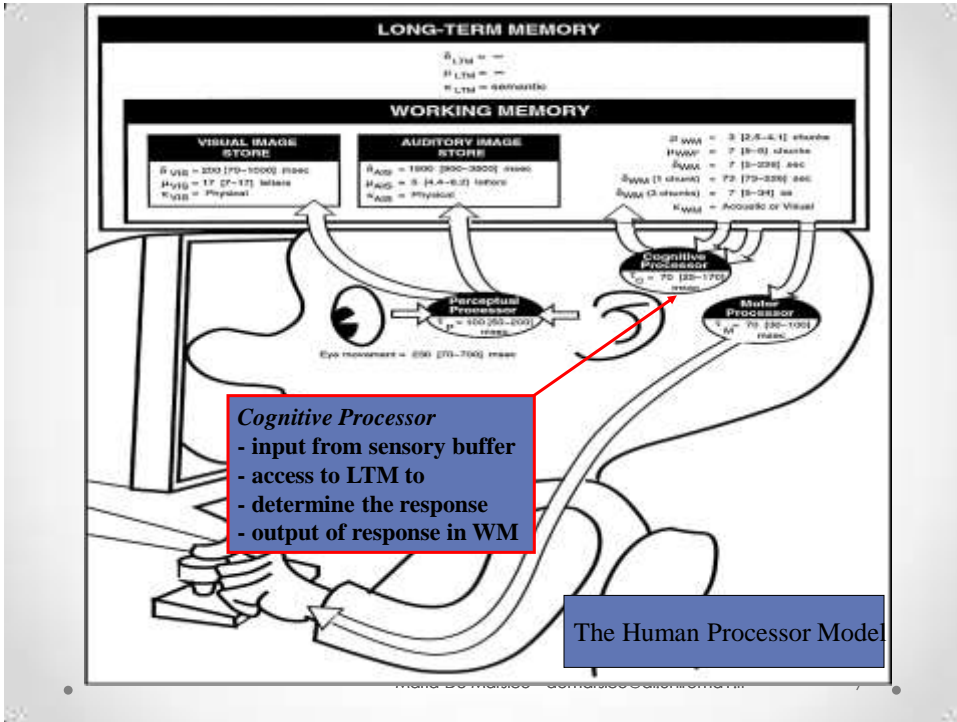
LONG-TERM MEMORY

$\delta_{LTM}$ = ∞
$\mu_{LTM}$ = ∞
$\kappa_{LTM}$ = semantic

WORKING MEMORY

VISUAL IMAGE STORE

$\delta_{VIS}$ = 200 [70–1000] msec
$\mu_{VIS}$ = 17 [7–17] letters
$\kappa_{VIS}$ = Physical

AUDITORY IMAGE STORE

$\delta_{AIS}$ = 1500 [900–3500] msec
$\mu_{AIS}$ = 5 [4.4–6.2] letters
$\kappa_{AIS}$ = Physical

$\mu_{WM}$ = 3 [2.5–4.1] chunks
$\mu_{WM^*}$ = 7 [5–9] chunks
$\delta_{WM}$ = 7 [5–226] sec
$\delta_{WM}$ (1 chunk) = 73 [73–226] sec
$\delta_{WM}$ (3 chunks) = 7 [5–34] sec
$\kappa_{WM}$ = Acoustic or Visual

Cognitive Processor
$\tau_C$ = 70 [25–170] msec

Perceptual Processor
$\tau_P$ = 100 [50–200] msec

Motor Processor
$\tau_M$ = 70 [30–100] msec

Eye movement = 230 [70–700] msec

Cognitive Processor
- input from sensory buffer
- access to LTM to
- determine the response
- output of response in WM

The Human Processor Model

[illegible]